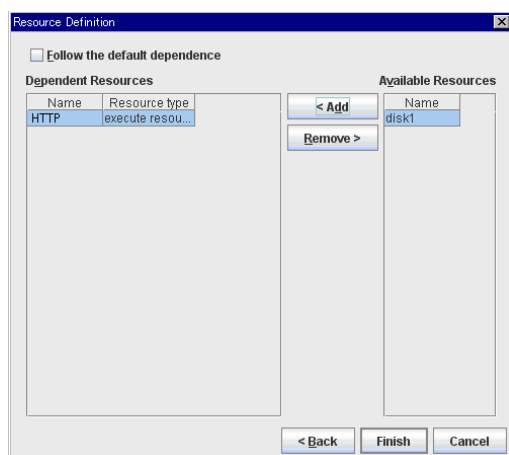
Resource Definition

Follow the default dependence

Dependent Resources

| Name | Resource type |
|---|---|
| HTTP | execute resou... |

< Add

Remove >

Available Resources

| Name |
|---|
| disk1 |

< Back

Finish

Cancel